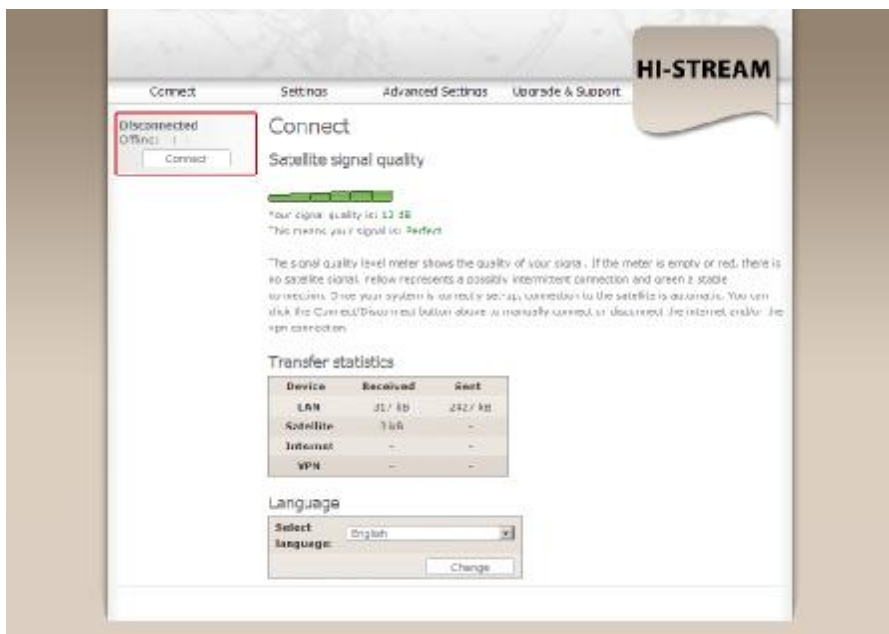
HI-STREAM

Connect Settings Advanced Settings Upgrade & Support

Disconnected
Offline: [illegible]
Connect

Connect

Satellite signal quality

Your signal quality is: 13 dB
This means your signal is: Perfect

The signal quality level meter shows the quality of your signal. If the meter is empty or red, there is no satellite signal. Yellow represents a possibly intermittent connection and green a stable connection. Once your system is correctly set up, connection to the satellite is automatic. You can click the Connect/Disconnect button above to manually connect or disconnect the internet and/or the vpn connection.

Transfer statistics

| Device | Received | Sent |
|---|---|---|
| LAN | 317 kB | 242 / kB |
| Satellite | 1 kB | - |
| Internet | - | - |
| VPN | - | - |

Language

Select language: English
Change